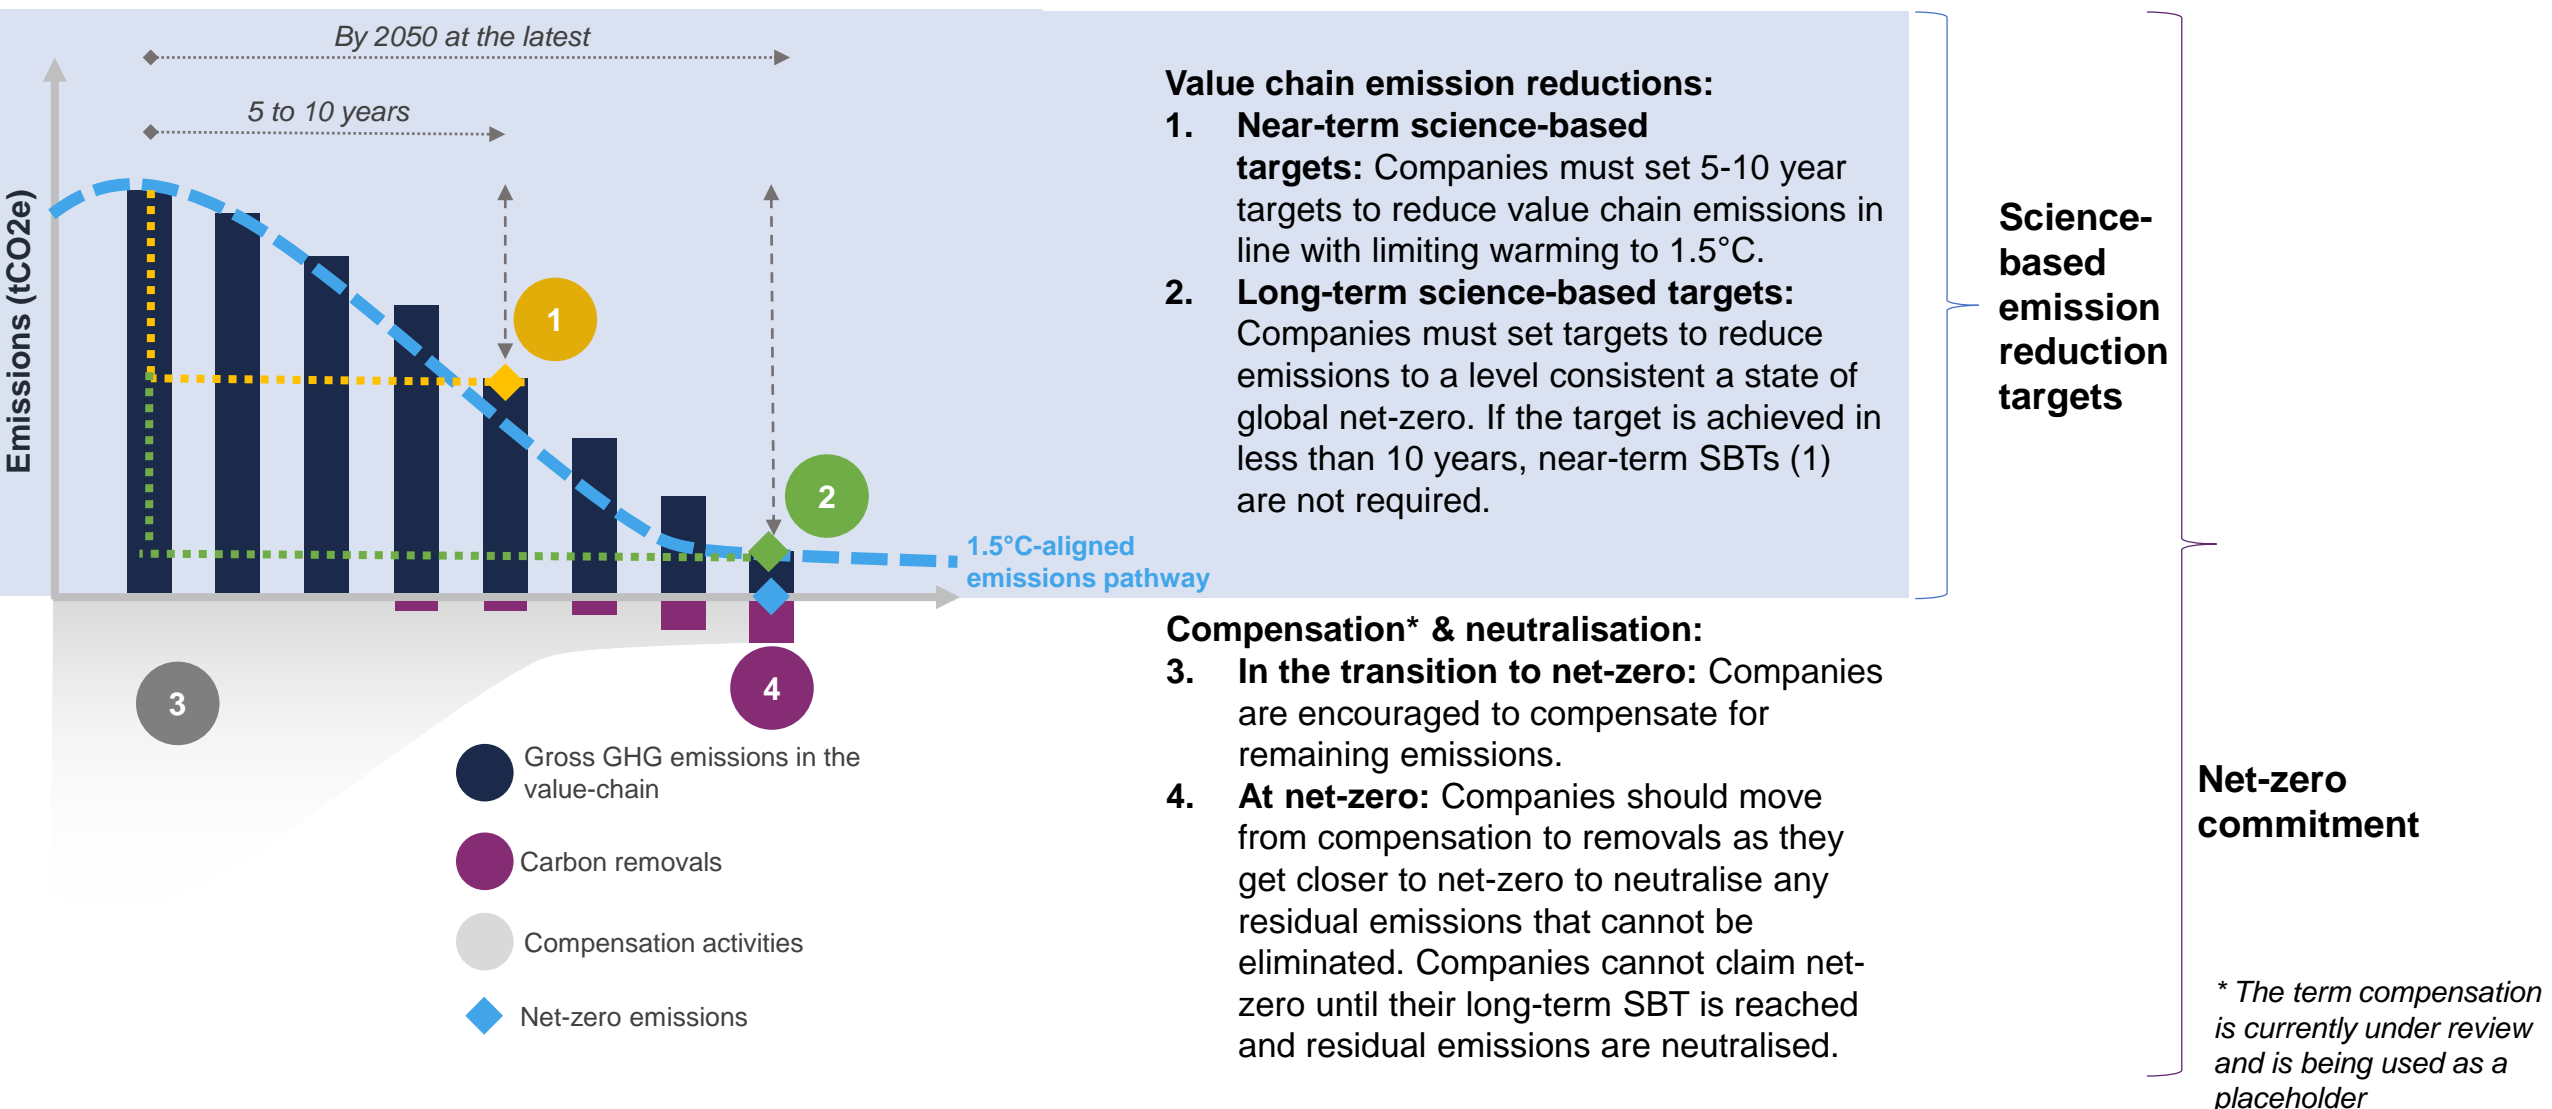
By 2050 at the latest

5 to 10 years

Emissions (tCO2e)

1

2

3

4

1.5°C-aligned emissions pathway

Gross GHG emissions in the value-chain

Carbon removals

Compensation activities

Net-zero emissions

Value chain emission reductions:

1. Near-term science-based targets: Companies must set 5-10 year targets to reduce value chain emissions in line with limiting warming to 1.5°C.

2. Long-term science-based targets: Companies must set targets to reduce emissions to a level consistent a state of global net-zero. If the target is achieved in less than 10 years, near-term SBTs (1) are not required.

Compensation* & neutralisation:

3. In the transition to net-zero: Companies are encouraged to compensate for remaining emissions.

4. At net-zero: Companies should move from compensation to removals as they get closer to net-zero to neutralise any residual emissions that cannot be eliminated. Companies cannot claim net-zero until their long-term SBT is reached and residual emissions are neutralised.

Science-based emission reduction targets

Net-zero commitment

* The term compensation is currently under review and is being used as a placeholder